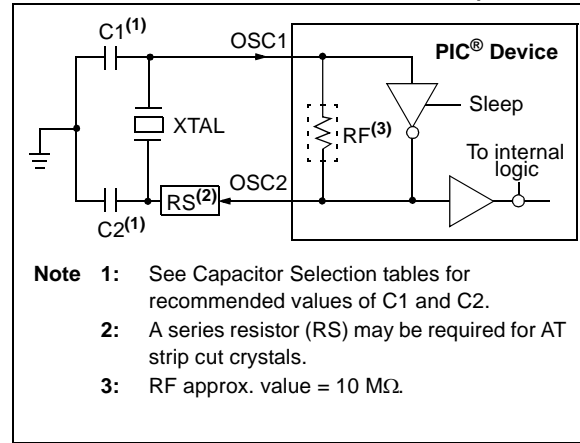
C1$^{(1)}$

OSC1

PIC$^{®}$ Device

XTAL

Sleep

RF$^{(3)}$

To internal logic

RS$^{(2)}$

OSC2

C2$^{(1)}$

Note 1: See Capacitor Selection tables for recommended values of C1 and C2.

2: A series resistor (RS) may be required for AT strip cut crystals.

3: RF approx. value = 10 M$\Omega$.